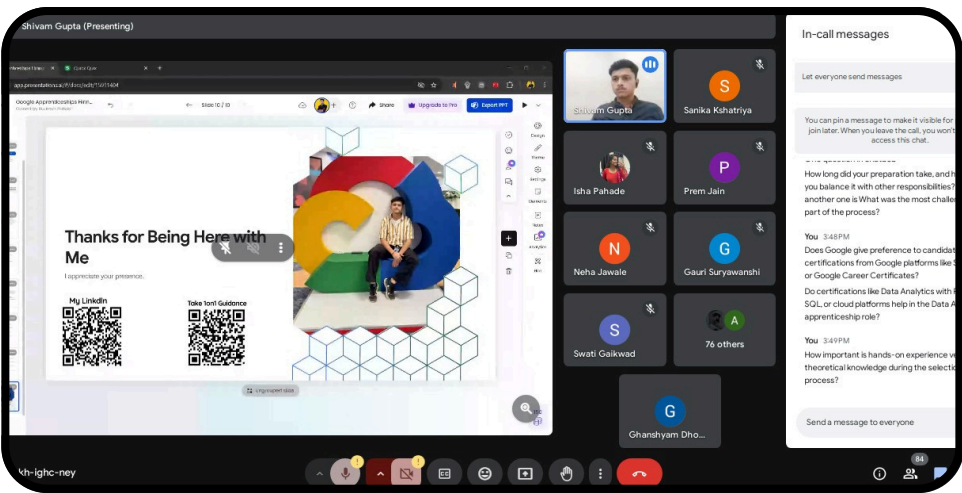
Shivam Gupta (Presenting)

Google Quiz

app.presentations.ai/f/doc/edit/

Google Apprenticeships Hiri...

Slide 10 / 10

Share

Upgrade to Pro

Export PPT

Thanks for Being Here with Me

I appreciate your presence.

My LinkedIn

Take 1on1 Guidance

Design

Theme

Settings

Elements

Notes

Analytics

Hint

Shivam Gupta

Sanika Kshatriya

S

Isha Pahade

P

Prem Jain

N

Neha Jawale

G

Gauri Suryawanshi

S

Swati Gaikwad

A

76 others

G

Ghanshyam Dho...

In-call messages

Let everyone send messages

You can pin a message to make it visible for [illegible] join later. When you leave the call, you won't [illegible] access this chat.

How long did your preparation take, and h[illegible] you balance it with other responsibilities? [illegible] another one is What was the most challe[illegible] part of the process?

You 3:48 PM

Does Google give preference to candidat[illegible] certifications from Google platforms like S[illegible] or Google Career Certificates?

Do certifications like Data Analytics with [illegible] SQL, or cloud platforms help in the Data A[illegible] apprenticeship role?

You 3:49 PM

How important is hands-on experience v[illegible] theoretical knowledge during the selectio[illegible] process?

Send a message to everyone

kh-ighc-ney

84